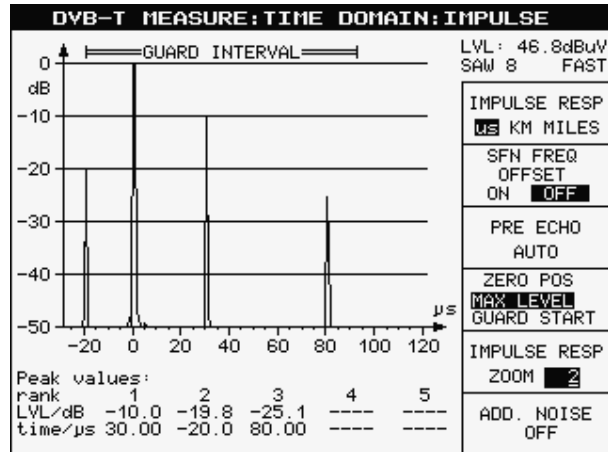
DVB-T MEASURE:TIME DOMAIN:IMPULSE

GUARD INTERVAL

0
dB
-10
-20
-30
-40
-50

μs

-20 0 20 40 60 80 100 120

Peak values:

| rank | 1 | 2 | 3 | 4 | 5 |
|---|---|---|---|---|---|
| LVL/dB | -10.0 | -19.8 | -25.1 | ---- | ---- |
| time/μs | 30.00 | -20.0 | 80.00 | ---- | ---- |

LVL: 46.8dBuV
SAW 8 FAST

IMPULSE RESP
us KM MILES

SFN FREQ OFFSET
ON OFF

PRE ECHO
AUTO

ZERO POS
MAX LEVEL
GUARD START

IMPULSE RESP
ZOOM 2

ADD. NOISE
OFF